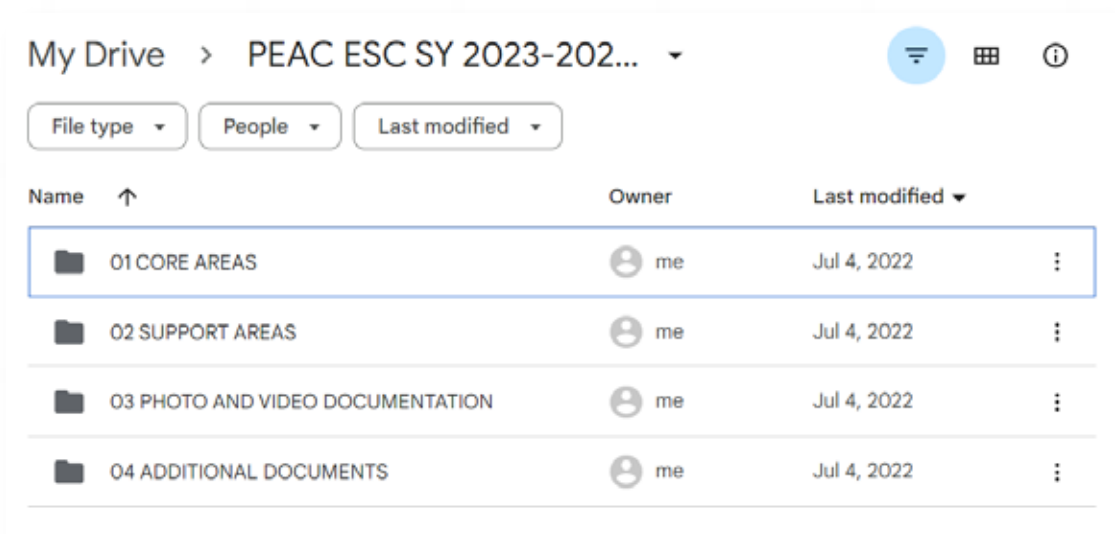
My Drive > PEAC ESC SY 2023-202...

File type People Last modified

| Name ↑ | Owner | Last modified |
|---|---|---|
| 01 CORE AREAS | me | Jul 4, 2022 |
| 02 SUPPORT AREAS | me | Jul 4, 2022 |
| 03 PHOTO AND VIDEO DOCUMENTATION | me | Jul 4, 2022 |
| 04 ADDITIONAL DOCUMENTS | me | Jul 4, 2022 |